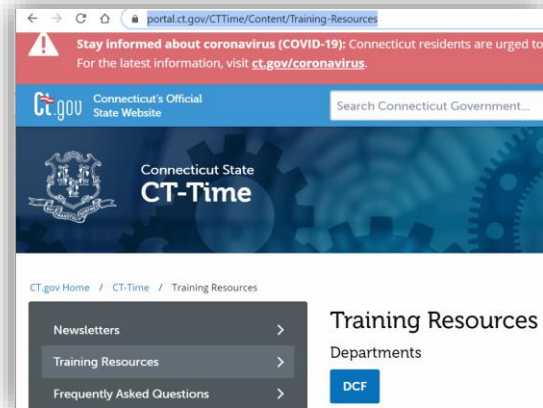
portal.ct.gov/CTTime/Content/Training-Resources

Stay informed about coronavirus (COVID-19): Connecticut residents are urged to
For the latest information, visit ct.gov/coronavirus.

CT.gov Connecticut's Official State Website

Search Connecticut Government...

Connecticut State
CT-Time

CT.gov Home / CT-Time / Training Resources

Newsletters

Training Resources

Frequently Asked Questions

Training Resources

Departments

DCF